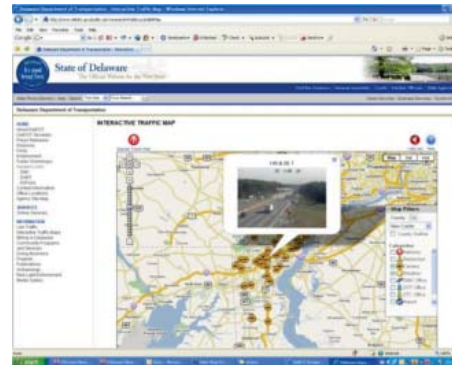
Delaware Department of Transportation - Interactive Traffic Map - Windows Internet Explorer

State of Delaware
The Official Website for the First State

Delaware Department of Transportation

INTERACTIVE TRAFFIC MAP

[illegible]

Map Filters

Categories